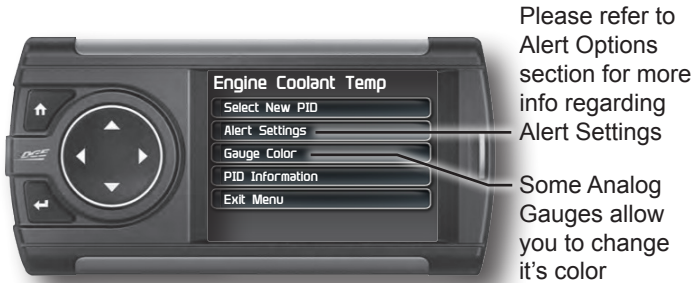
Engine Coolant Temp
Select New PID
Alert Settings
Gauge Color
PID Information
Exit Menu

Please refer to Alert Options section for more info regarding Alert Settings

Some Analog Gauges allow you to change it's color